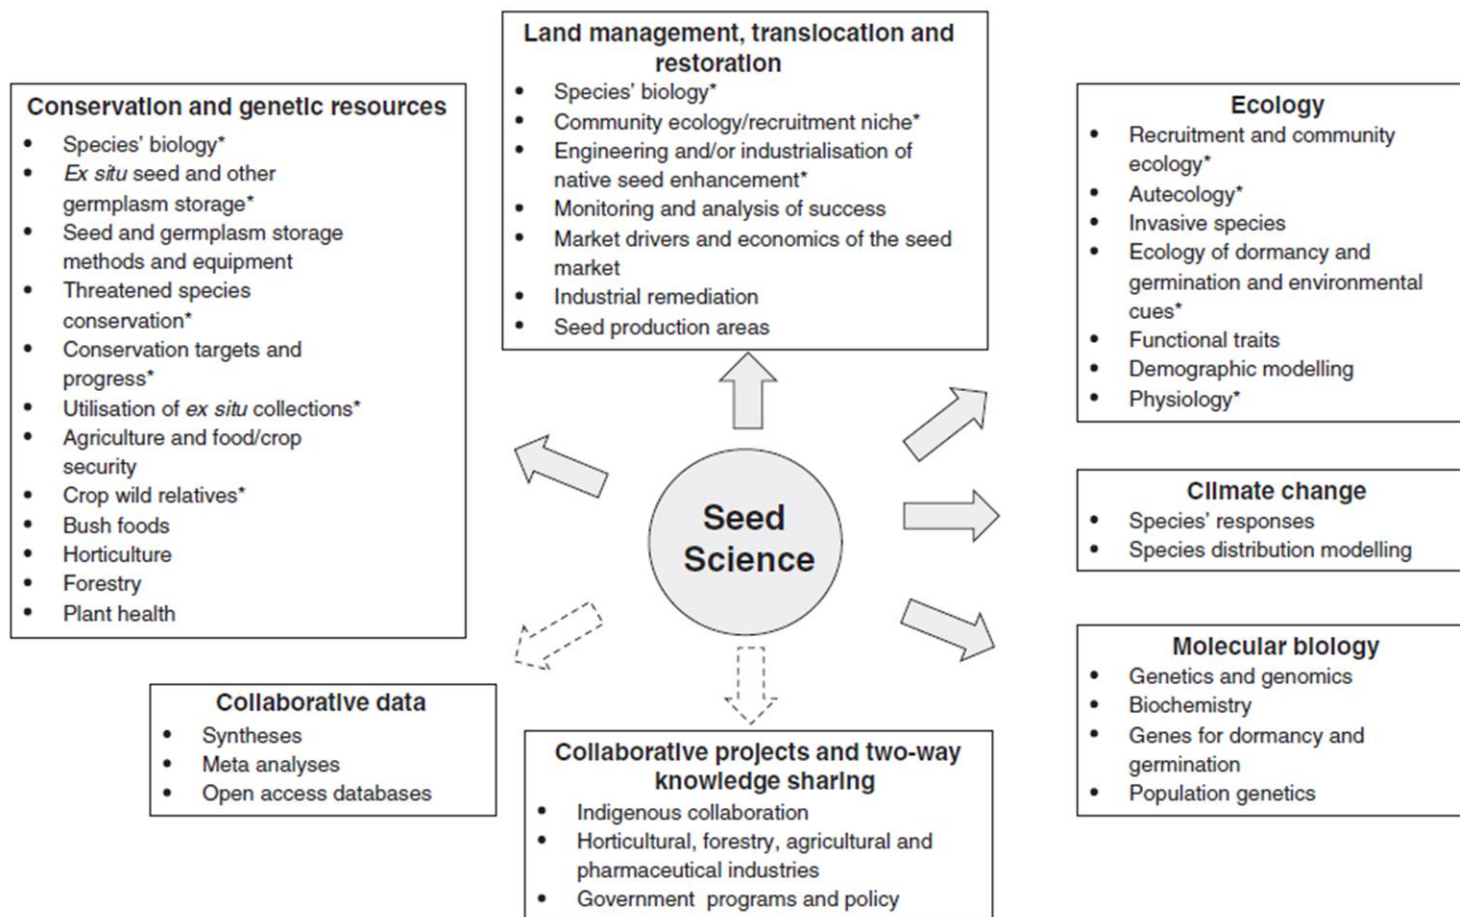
Land management, translocation and restoration
- Species' biology*
- Community ecology/recruitment niche*
- Engineering and/or industrialisation of native seed enhancement*
- Monitoring and analysis of success
- Market drivers and economics of the seed market
- Industrial remediation
- Seed production areas

Conservation and genetic resources
- Species' biology*
- Ex situ seed and other germplasm storage*
- Seed and germplasm storage methods and equipment
- Threatened species conservation*
- Conservation targets and progress*
- Utilisation of ex situ collections*
- Agriculture and food/crop security
- Crop wild relatives*
- Bush foods
- Horticulture
- Forestry
- Plant health

Ecology
- Recruitment and community ecology*
- Autecology*
- Invasive species
- Ecology of dormancy and germination and environmental cues*
- Functional traits
- Demographic modelling
- Physiology*

Seed Science

Climate change
- Species' responses
- Species distribution modelling

Molecular biology
- Genetics and genomics
- Biochemistry
- Genes for dormancy and germination
- Population genetics

Collaborative data
- Syntheses
- Meta analyses
- Open access databases

Collaborative projects and two-way knowledge sharing
- Indigenous collaboration
- Horticultural, forestry, agricultural and pharmaceutical industries
- Government programs and policy